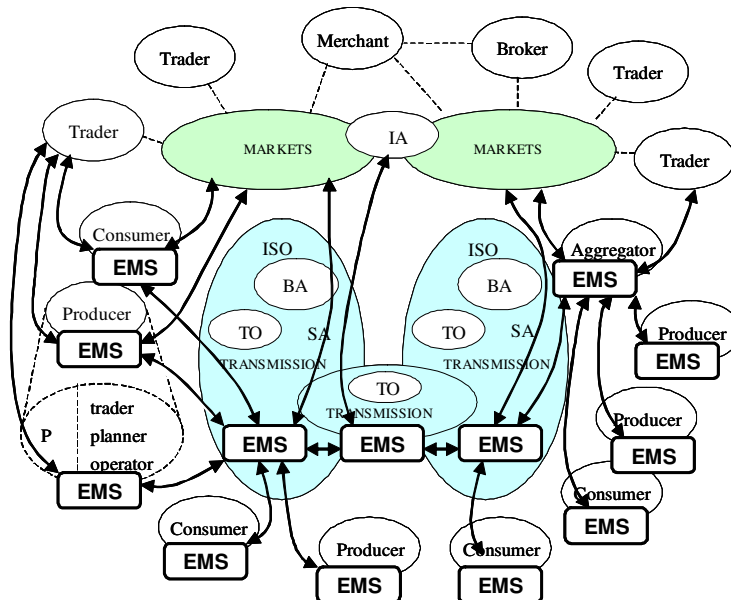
Trader

Merchant

Broker

Trader

Trader

MARKETS

IA

MARKETS

Trader

Consumer
EMS

ISO

ISO

Aggregator
EMS

BA

BA

Producer
EMS

TO

SA

TO

SA

Producer
EMS

TRANSMISSION

TRANSMISSION

TO
TRANSMISSION

P

trader
planner
operator

EMS

EMS

EMS

EMS

Producer
EMS

Consumer
EMS

Consumer
EMS

Producer
EMS

Consumer
EMS